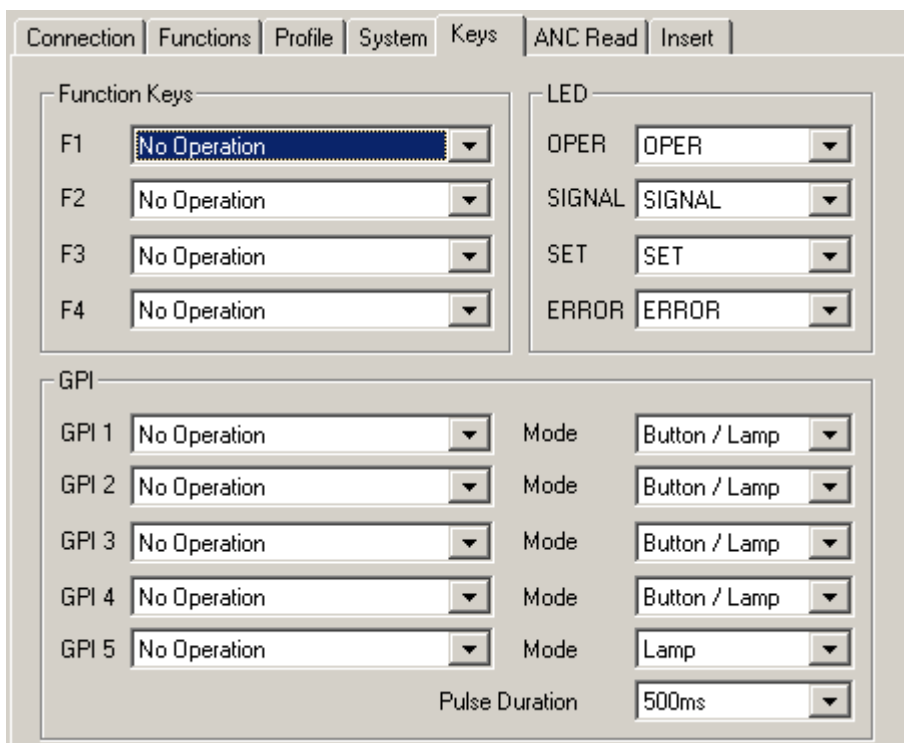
Connection | Functions | Profile | System | Keys | ANC Read | Insert

Function Keys

F1 No Operation

F2 No Operation

F3 No Operation

F4 No Operation

LED

OPER OPER

SIGNAL SIGNAL

SET SET

ERROR ERROR

GPI

GPI 1 No Operation Mode Button / Lamp

GPI 2 No Operation Mode Button / Lamp

GPI 3 No Operation Mode Button / Lamp

GPI 4 No Operation Mode Button / Lamp

GPI 5 No Operation Mode Lamp

Pulse Duration 500ms